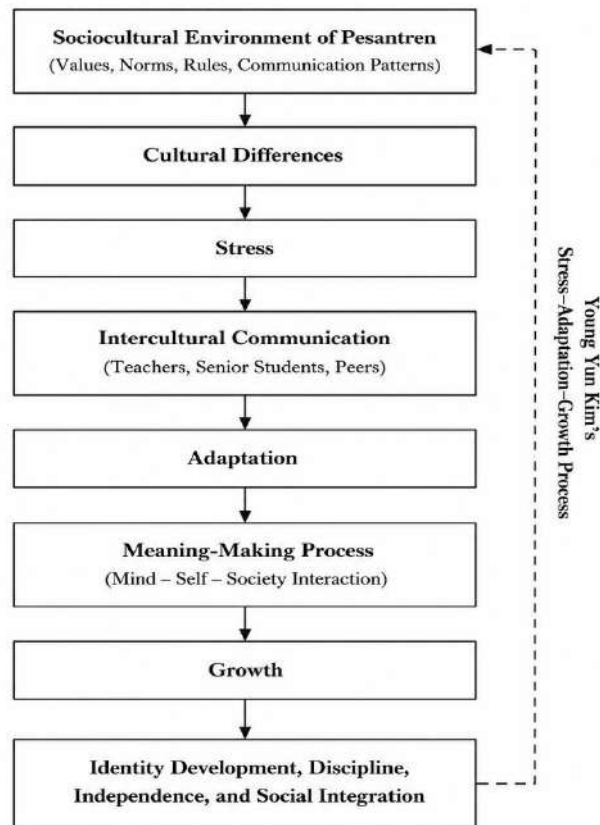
Sociocultural Environment of Pesantren
(Values, Norms, Rules, Communication Patterns)

Cultural Differences

Stress

Intercultural Communication
(Teachers, Senior Students, Peers)

Adaptation

Meaning-Making Process
(Mind – Self – Society Interaction)

Growth

Identity Development, Discipline, Independence, and Social Integration

Young Yun Kim's
Stress–Adaptation–Growth Process